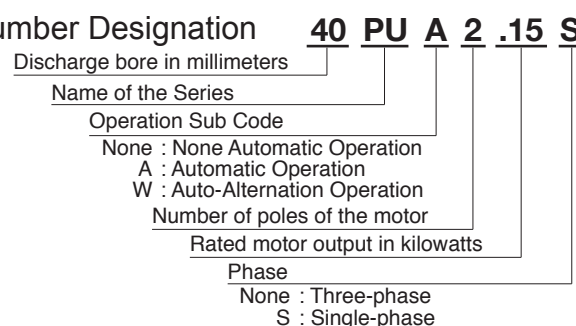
umber Designation **40 PU A 2 .15 S**

Discharge bore in millimeters

Name of the Series

Operation Sub Code

None : None Automatic Operation
A : Automatic Operation
W : Auto-Alternation Operation

Number of poles of the motor

Rated motor output in kilowatts

Phase

None : Three-phase
S : Single-phase